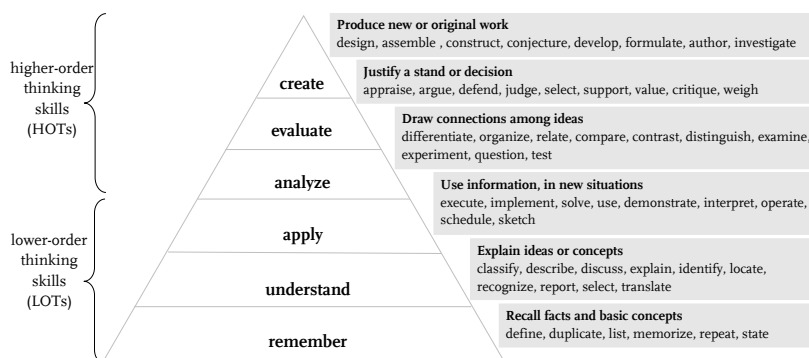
higher-order thinking skills (HOTs)

lower-order thinking skills (LOTs)

create

evaluate

analyze

apply

understand

remember

**Produce new or original work**
design, assemble , construct, conjecture, develop, formulate, author, investigate

**Justify a stand or decision**
appraise, argue, defend, judge, select, support, value, critique, weigh

**Draw connections among ideas**
differentiate, organize, relate, compare, contrast, distinguish, examine, experiment, question, test

**Use information, in new situations**
execute, implement, solve, use, demonstrate, interpret, operate, schedule, sketch

**Explain ideas or concepts**
classify, describe, discuss, explain, identify, locate, recognize, report, select, translate

**Recall facts and basic concepts**
define, duplicate, list, memorize, repeat, state